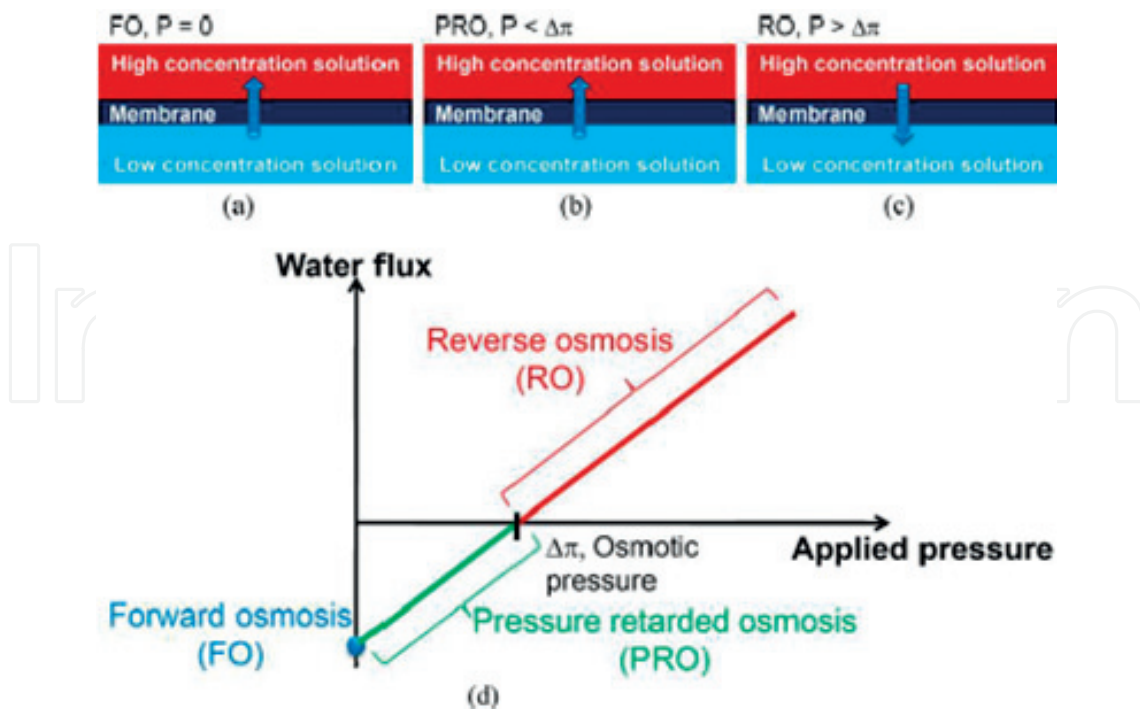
FO, P = 0

High concentration solution

Membrane

Low concentration solution

(a)

PRO, P < $\Delta\pi$

High concentration solution

Membrane

Low concentration solution

(b)

RO, P > $\Delta\pi$

High concentration solution

Membrane

Low concentration solution

(c)

Water flux

Reverse osmosis (RO)

$\Delta\pi$, Osmotic pressure

Applied pressure

Forward osmosis (FO)

Pressure retarded osmosis (PRO)

(d)